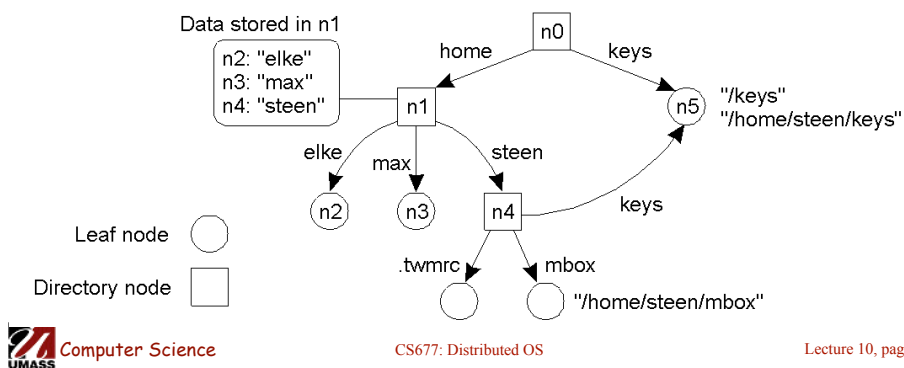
Data stored in n1

n2: "elke"
n3: "max"
n4: "steen"

n0

home

keys

n1

n5

"/keys"
"/home/steen/keys"

elke

max

steen

n2

n3

n4

keys

Leaf node

Directory node

.twmrc

mbox

"/home/steen/mbox"

UMASS

Computer Science

CS677: Distributed OS

Lecture 10, pag